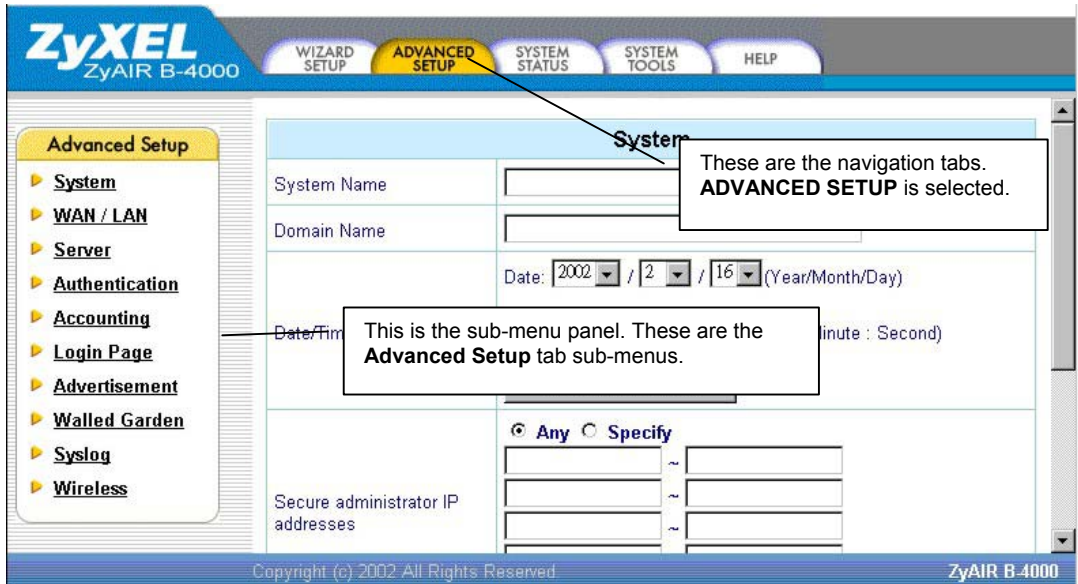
ZyXEL
ZyAIR B-4000

WIZARD SETUP
ADVANCED SETUP
SYSTEM STATUS
SYSTEM TOOLS
HELP

Advanced Setup
System
WAN / LAN
Server
Authentication
Accounting
Login Page
Advertisement
Walled Garden
Syslog
Wireless

System

These are the navigation tabs. **ADVANCED SETUP** is selected.

System Name
Domain Name

Date: 2002 / 2 / 16 (Year/Month/Day)

Date/Tim

This is the sub-menu panel. These are the **Advanced Setup** tab sub-menus.

linute : Second)

Any Specify
~
~
~

Secure administrator IP addresses

Copyright (c) 2002 All Rights Reserved.
ZyAIR B-4000